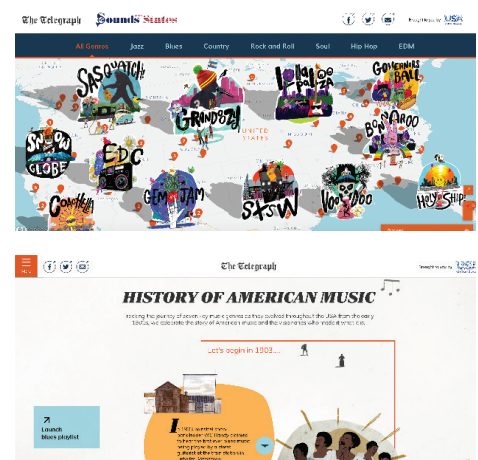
The Telegraph Sounds of the States

Brought to you by USA

All Genres Jazz Blues Country Rock and Roll Soul Hip Hop EDM

SASQUATCH!

LOLLAPALOOZA

GOVERNORS BALL

GRANDOZY

UNITED STATES

BONNAROO

SHAKY GLOBE

EDC

COACHELLA

GEM JAM

SXSW

VOODOO

HEY SHIP!

The Telegraph

HISTORY OF AMERICAN MUSIC

Tracing the journey of seven key music genres as they evolved throughout the USA from the early 1900s, we celebrate the story of American music and the voices that made it what it is.

Let's begin in 1903...

Launch blues playlist

In 1903, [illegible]